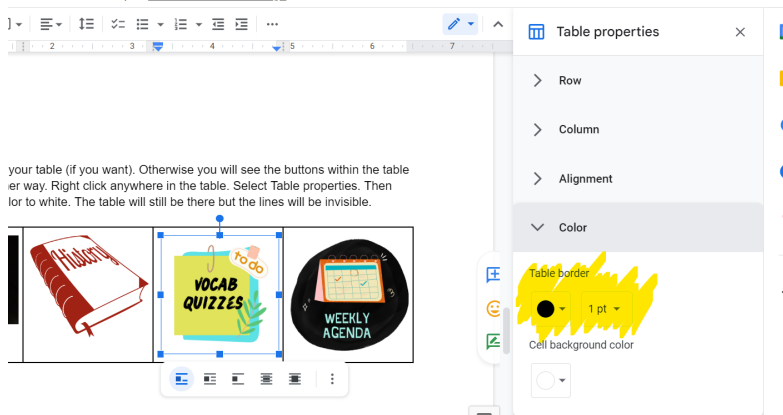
2 · 3 · 4 · 5 · 6 · 7

your table (if you want). Otherwise you will see the buttons within the table er way. Right click anywhere in the table. Select Table properties. Then lor to white. The table will still be there but the lines will be invisible.

History

to do

VOCAB QUIZZES

WEEKLY AGENDA

Table properties

Row

Column

Alignment

Color

Table border

1 pt

Cell background color